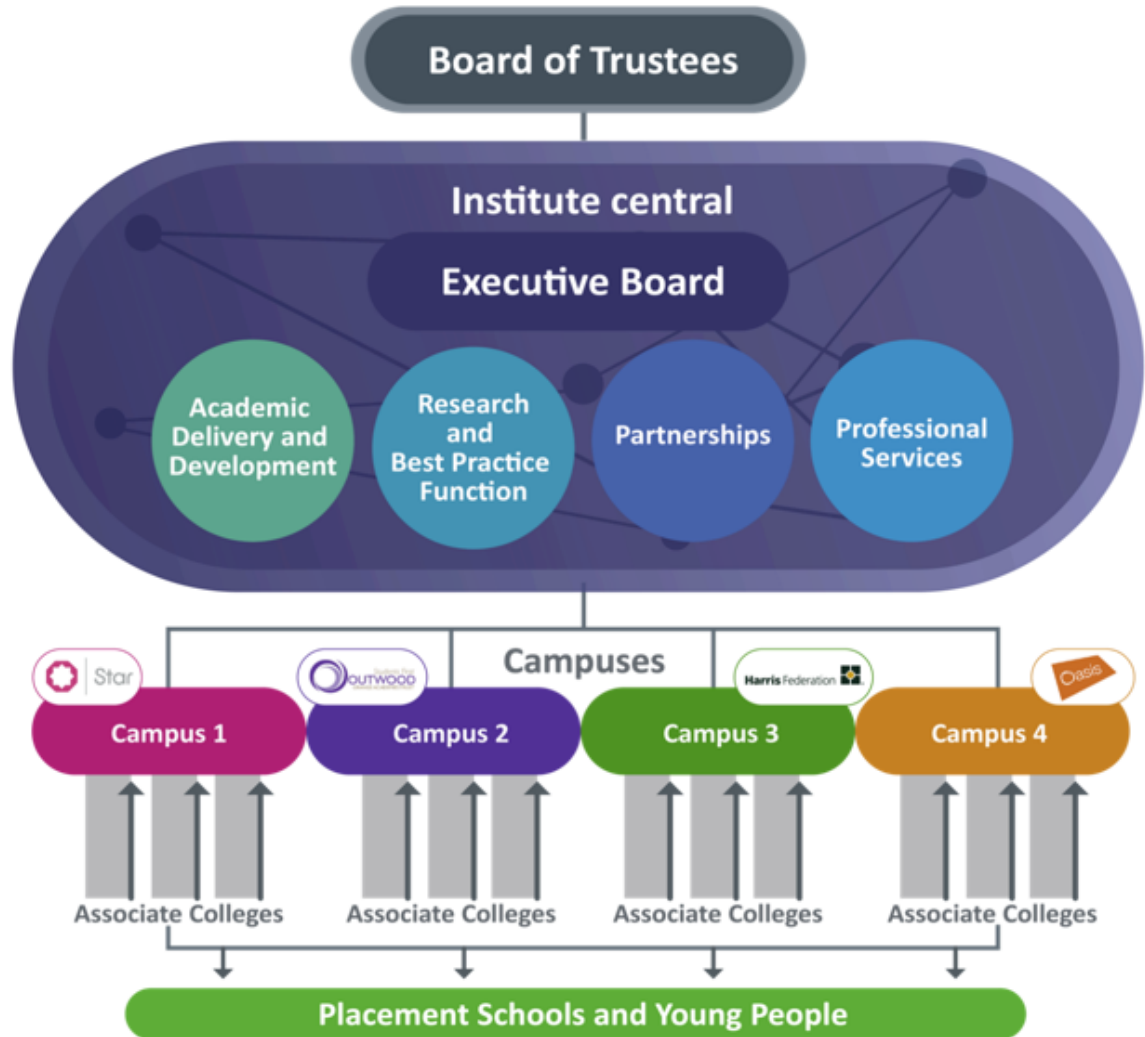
Board of Trustees

Institute central

Executive Board

Academic Delivery and Development

Research and Best Practice Function

Partnerships

Professional Services

Campuses

Star

OUTWOOD

Harris Federation

Oasis

Campus 1

Campus 2

Campus 3

Campus 4

Associate Colleges

Associate Colleges

Associate Colleges

Associate Colleges

Placement Schools and Young People